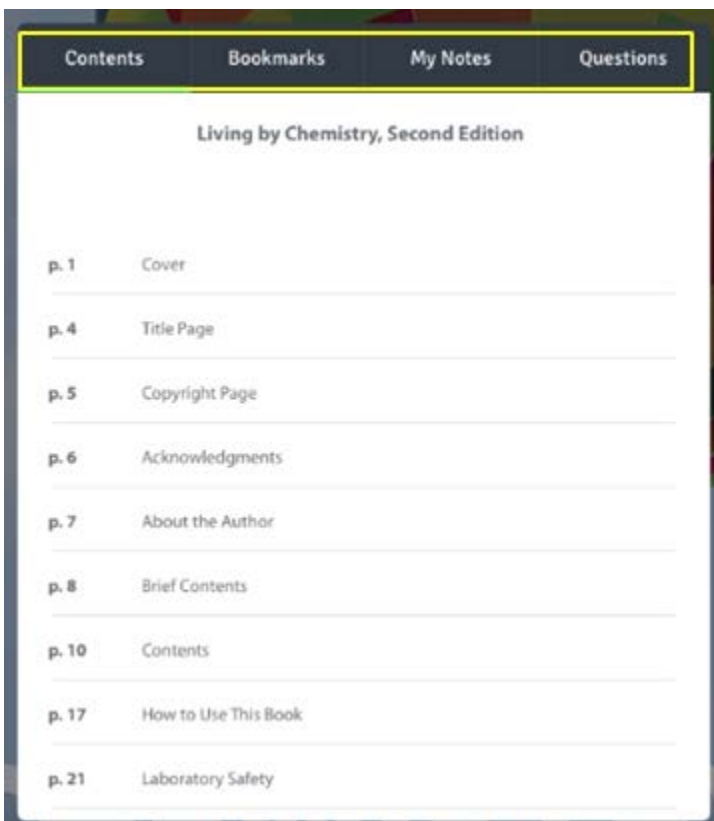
Contents Bookmarks My Notes Questions

Living by Chemistry, Second Edition

| | |
|---|---|
| p. 1 | Cover |
| p. 4 | Title Page |
| p. 5 | Copyright Page |
| p. 6 | Acknowledgments |
| p. 7 | About the Author |
| p. 8 | Brief Contents |
| p. 10 | Contents |
| p. 17 | How to Use This Book |
| p. 21 | Laboratory Safety |